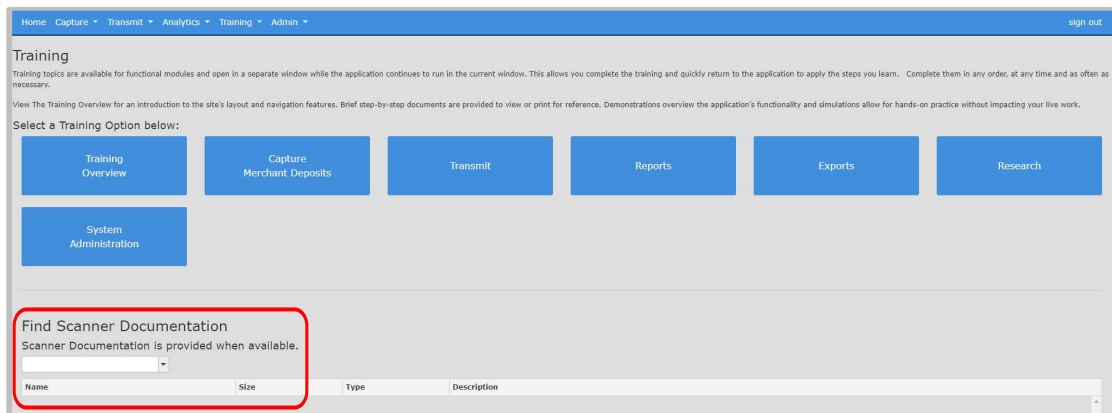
Home Capture ▾ Transmit ▾ Analytics ▾ Training ▾ Admin ▾ sign out

Training

Training topics are available for functional modules and open in a separate window while the application continues to run in the current window. This allows you complete the training and quickly return to the application to apply the steps you learn. Complete them in any order, at any time and as often as necessary.

View The Training Overview for an introduction to the site's layout and navigation features. Brief step-by-step documents are provided to view or print for reference. Demonstrations overview the application's functionality and simulations allow for hands-on practice without impacting your live work.

Select a Training Option below:

Training Overview

Capture Merchant Deposits

Transmit

Reports

Exports

Research

System Administration

Find Scanner Documentation

Scanner Documentation is provided when available.

| Name | Size | Type | Description |
|---|---|---|---|